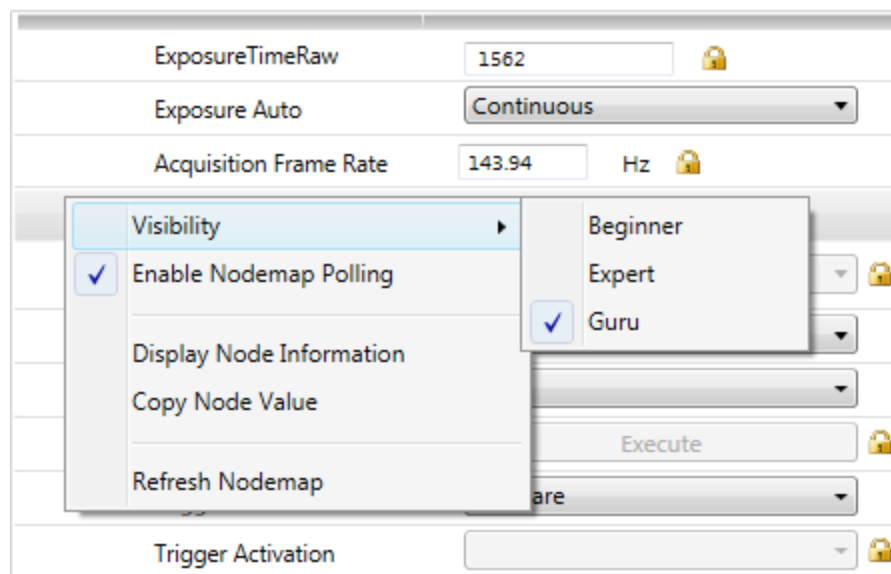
ExposureTimeRaw 1562

Exposure Auto Continuous

Acquisition Frame Rate 143.94 Hz

Visibility

✓ Enable Nodemap Polling

Display Node Information

Copy Node Value

Refresh Nodemap

Beginner

Expert

✓ Guru

Execute

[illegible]are

Trigger Activation